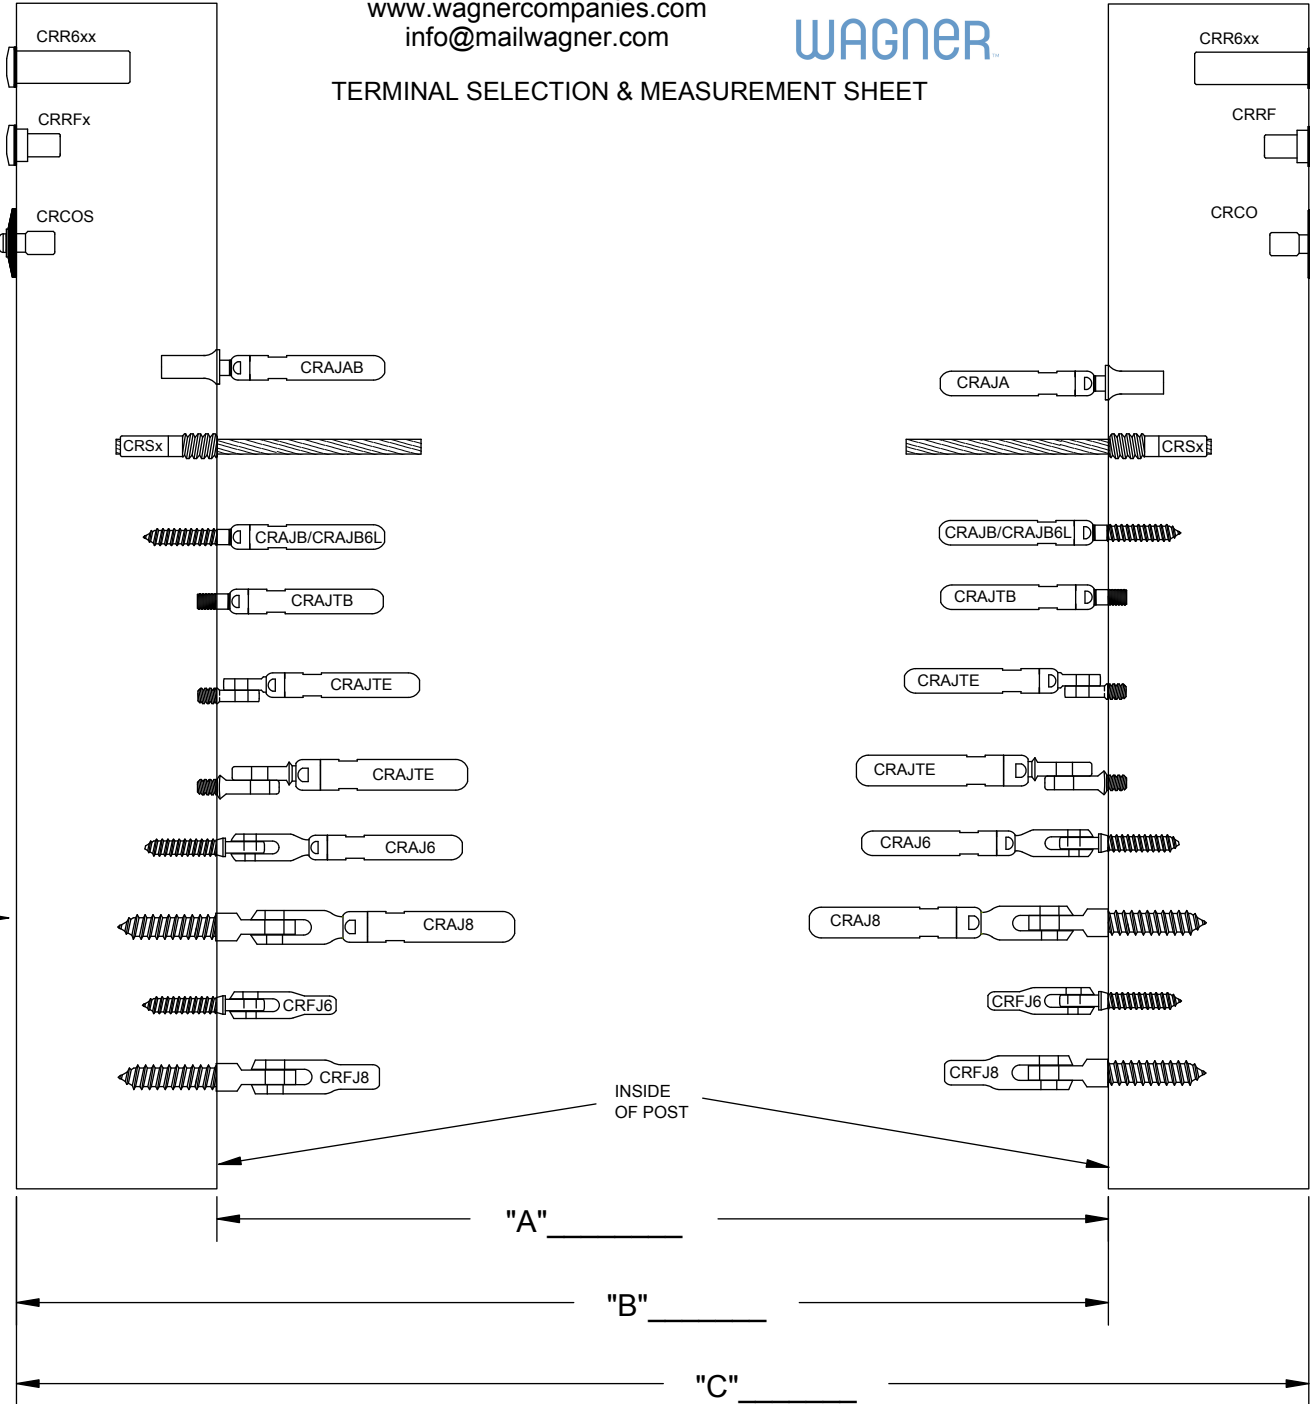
www.wagnercompanies.com
info@mailwagner.com

WAGNER

TERMINAL SELECTION & MEASUREMENT SHEET

CRR6xx

CRRFx

CRCOS

CRR6xx

CRRF

CRCO

CRAJAB

CRAJA

CRSx

CRSx

CRAJB/CRAJB6L

CRAJB/CRAJB6L

CRAJTB

CRAJTB

CRAJTE

CRAJTE

CRAJTE

CRAJTE

CRAJ6

CRAJ6

CRAJ8

CRAJ8

CRFJ6

CRFJ6

CRFJ8

CRFJ8

INSIDE OF POST

"A"________

"B"_______

"C"_______